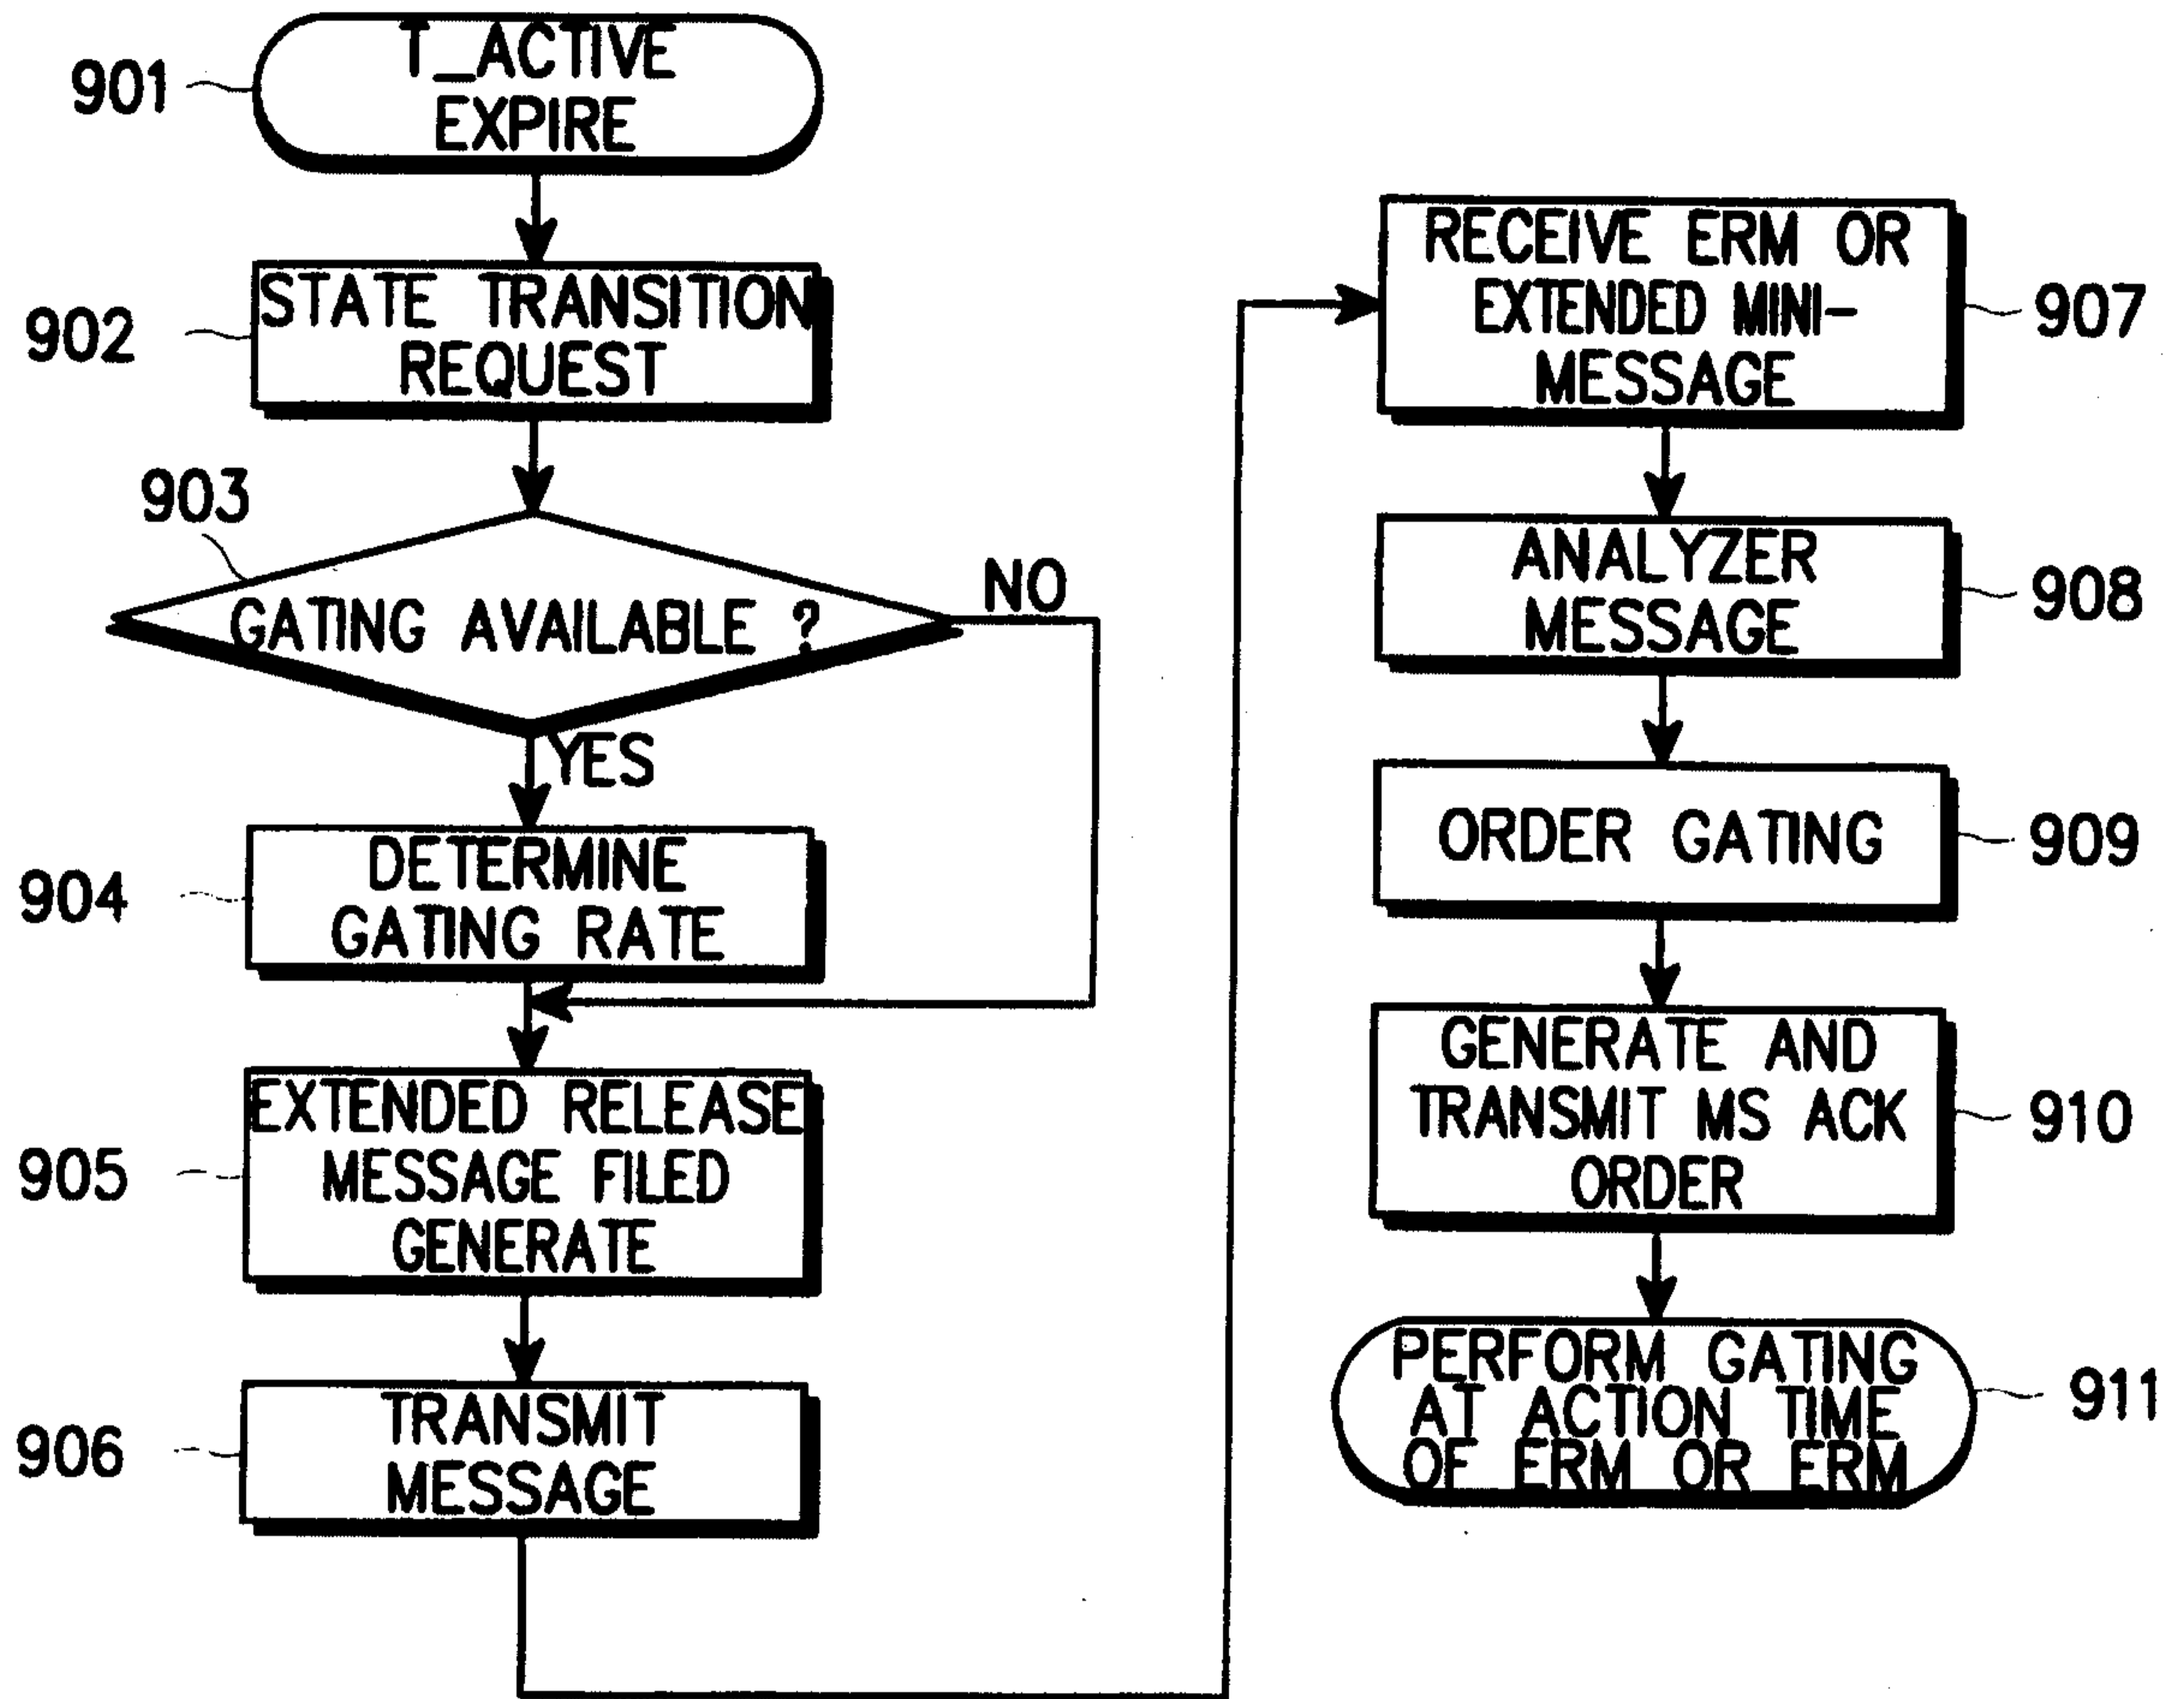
901 T_ACTIVE EXPIRE

902 STATE TRANSITION REQUEST

903 GATING AVAILABLE ?

NO

YES

904 DETERMINE GATING RATE

905 EXTENDED RELEASE MESSAGE FILED GENERATE

906 TRANSMIT MESSAGE

RECEIVE ERM OR EXTENDED MINI-MESSAGE 907

ANALYZER MESSAGE 908

ORDER GATING 909

GENERATE AND TRANSMIT MS ACK ORDER 910

PERFORM GATING AT ACTION TIME OF ERM OR ERM 911